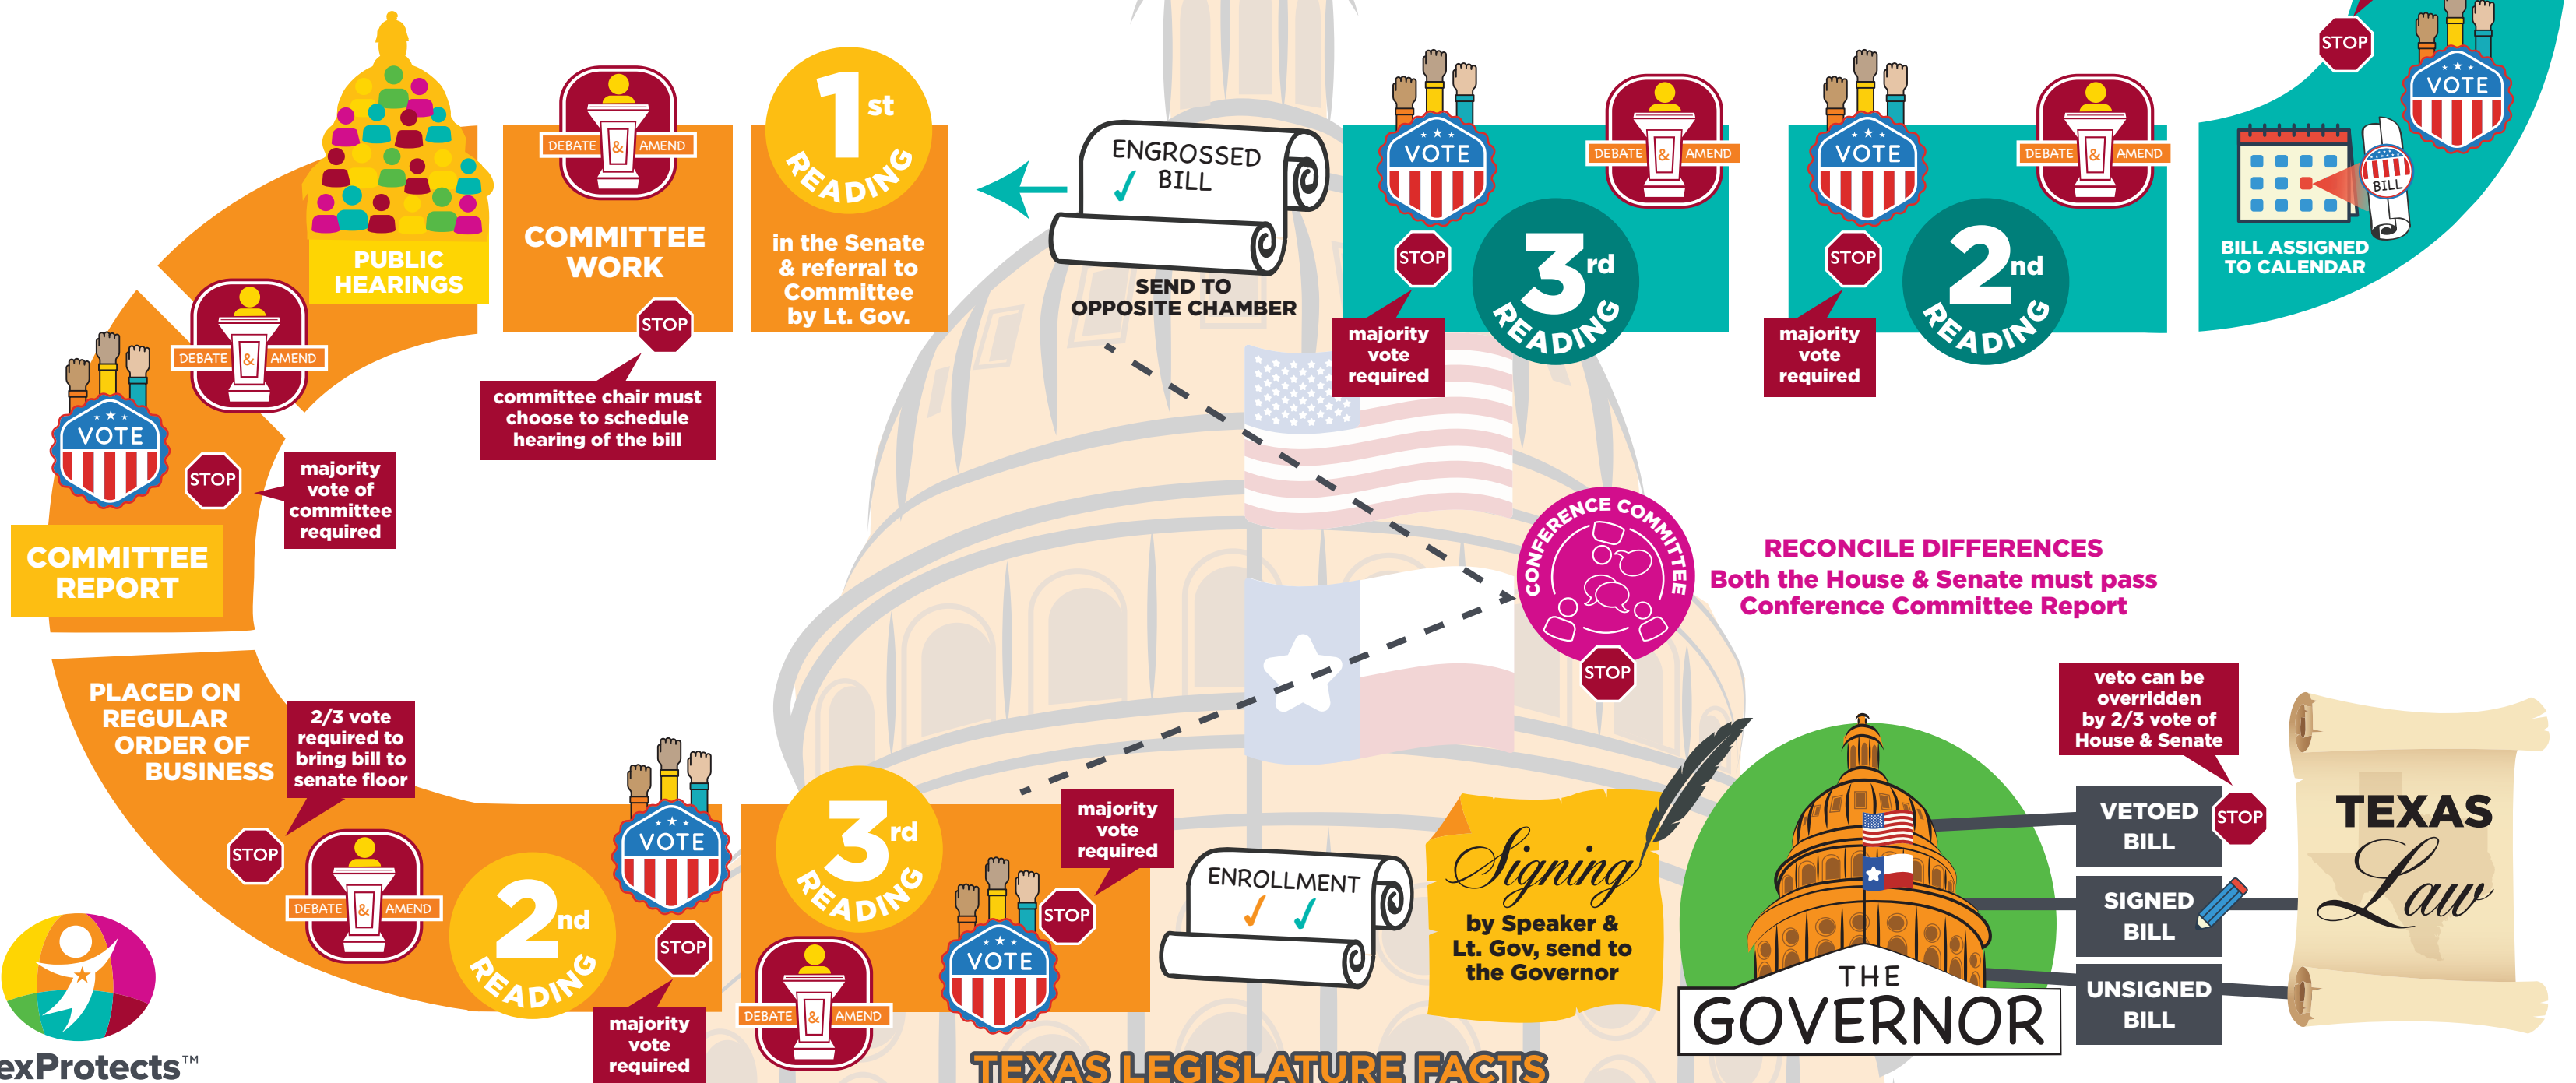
STOP
VOTE
BILL
BILL ASSIGNED TO CALENDAR

VOTE
DEBATE & AMEND
STOP
2nd READING
majority vote required

VOTE
DEBATE & AMEND
STOP
3rd READING
majority vote required

ENGROSSED BILL
SEND TO OPPOSITE CHAMBER

1st READING
in the Senate & referral to Committee by Lt. Gov.

DEBATE & AMEND
COMMITTEE WORK
STOP
committee chair must choose to schedule hearing of the bill

PUBLIC HEARINGS

DEBATE & AMEND
VOTE
STOP
majority vote of committee required
COMMITTEE REPORT

PLACED ON REGULAR ORDER OF BUSINESS
2/3 vote required to bring bill to senate floor
STOP
DEBATE & AMEND
2nd READING
VOTE
STOP
majority vote required

3rd READING
majority vote required
STOP
VOTE
DEBATE & AMEND

CONFERENCE COMMITTEE
STOP
RECONCILE DIFFERENCES
Both the House & Senate must pass Conference Committee Report

ENROLLMENT

Signing by Speaker & Lt. Gov, send to the Governor

THE GOVERNOR

veto can be overridden by 2/3 vote of House & Senate
VETOED BILL
STOP
SIGNED BILL
UNSIGNED BILL

TEXAS Law

exProtects™

TEXAS LEGISLATURE FACTS